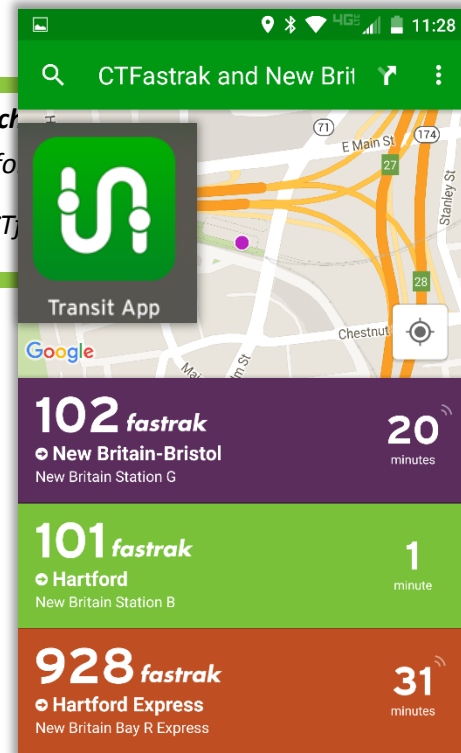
ch
fo
T)

4G 11:28

CTFastrak and New Brit

71
174
E Main St
27
Stanley St
28
Chestnut
Google
Main St
Elm St

Transit App

102 fastrak
New Britain-Bristol
New Britain Station G
20 minutes

101 fastrak
Hartford
New Britain Station B
1 minute

928 fastrak
Hartford Express
New Britain Bay R Express
31 minutes